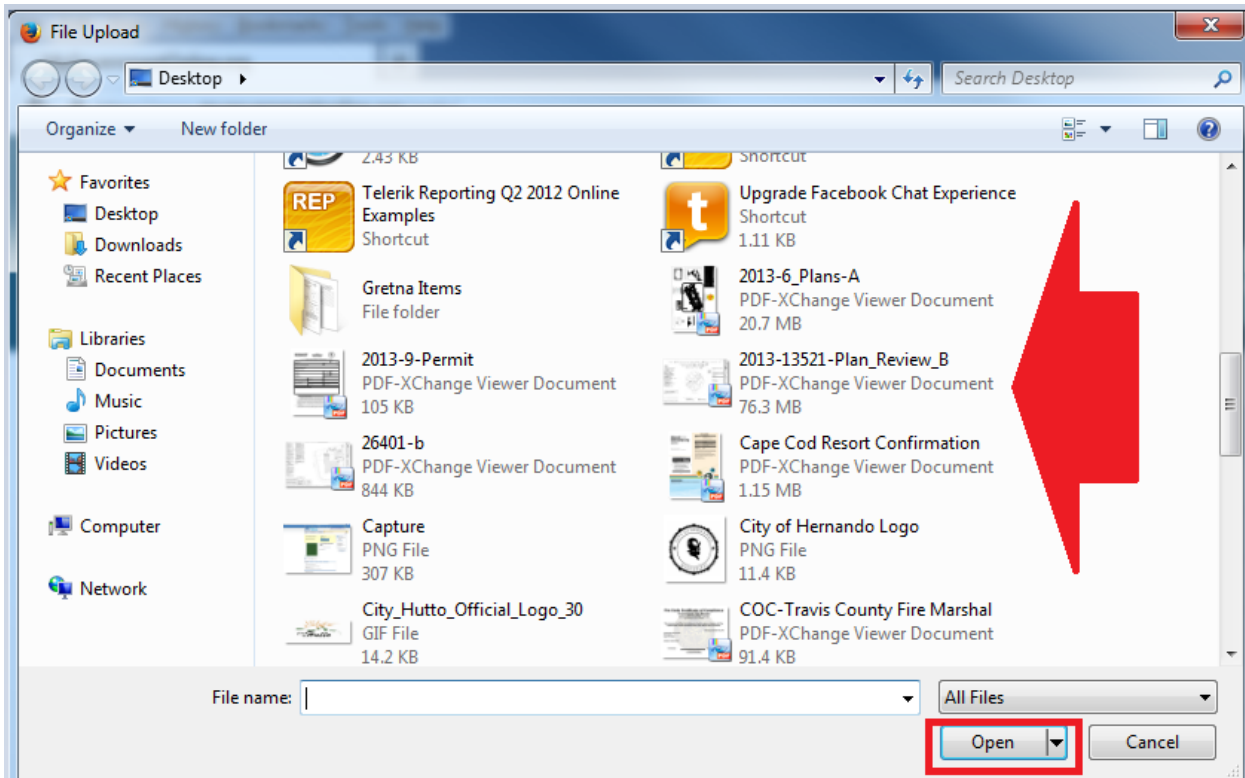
File Upload

Desktop

Search Desktop

Organize New folder

Favorites
Desktop
Downloads
Recent Places

Libraries
Documents
Music
Pictures
Videos

Computer

Network

2.43 KB

Shortcut

REP

Telerik Reporting Q2 2012 Online Examples
Shortcut

t

Upgrade Facebook Chat Experience
Shortcut
1.11 KB

Gretna Items
File folder

2013-6_Plans-A
PDF-XChange Viewer Document
20.7 MB

2013-9-Permit
PDF-XChange Viewer Document
105 KB

2013-13521-Plan_Review_B
PDF-XChange Viewer Document
76.3 MB

26401-b
PDF-XChange Viewer Document
844 KB

Cape Cod Resort Confirmation
PDF-XChange Viewer Document
1.15 MB

Capture
PNG File
307 KB

City of Hernando Logo
PNG File
11.4 KB

City_Hutto_Official_Logo_30
GIF File
14.2 KB

COC-Travis County Fire Marshal
PDF-XChange Viewer Document
91.4 KB

File name:

All Files

Open

Cancel